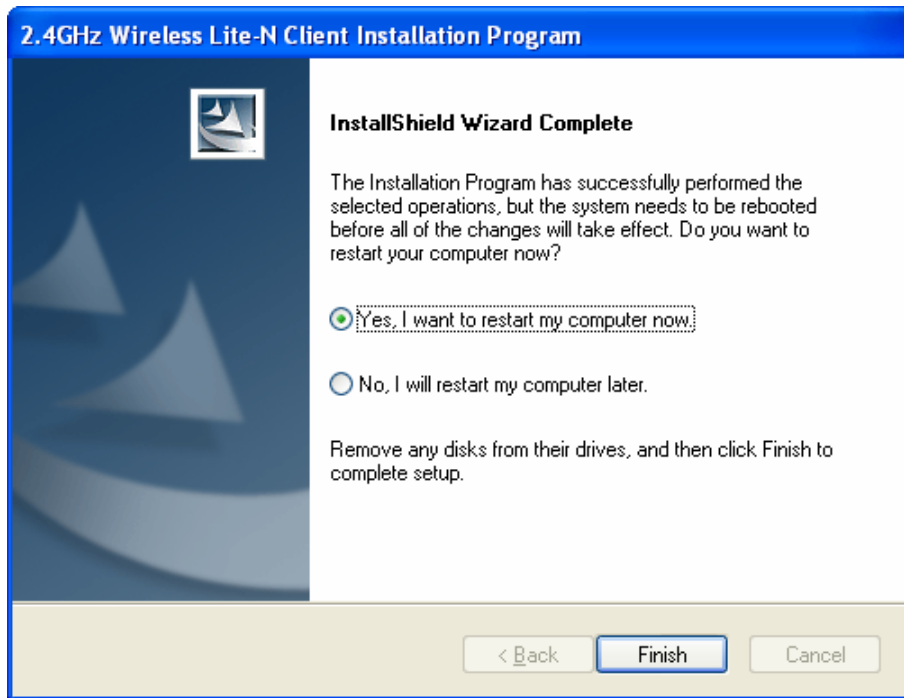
2.4GHz Wireless Lite-N Client Installation Program

InstallShield Wizard Complete

The Installation Program has successfully performed the selected operations, but the system needs to be rebooted before all of the changes will take effect. Do you want to restart your computer now?

Yes, I want to restart my computer now.

No, I will restart my computer later.

Remove any disks from their drives, and then click Finish to complete setup.

< Back

Finish

Cancel